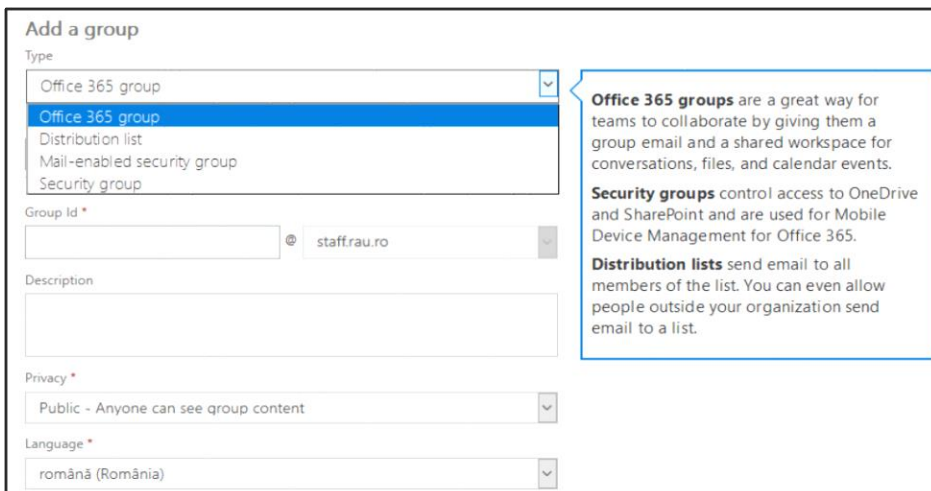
Add a group

Type

Office 365 group

Office 365 group
Distribution list
Mail-enabled security group
Security group

Group Id *

@ staff.rau.ro

Description

Privacy *

Public - Anyone can see group content

Language *

română (România)

**Office 365 groups** are a great way for teams to collaborate by giving them a group email and a shared workspace for conversations, files, and calendar events.

**Security groups** control access to OneDrive and SharePoint and are used for Mobile Device Management for Office 365.

**Distribution lists** send email to all members of the list. You can even allow people outside your organization send email to a list.